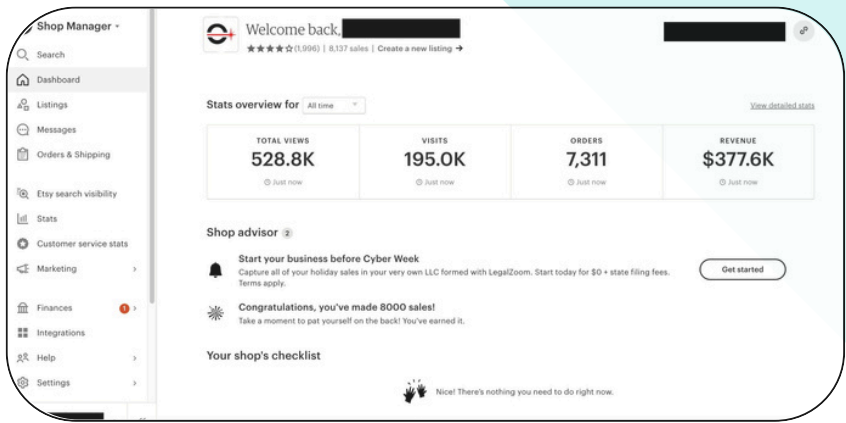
Shop Manager
Search
Dashboard
Listings
Messages
Orders & Shipping
Etsy search visibility
Stats
Customer service stats
Marketing
Finances 1
Integrations
Help
Settings

Welcome back, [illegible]
★★★★☆(1,996) | 8,137 sales | Create a new listing →

Stats overview for All time
View detailed stats

| TOTAL VIEWS | VISITS | ORDERS | REVENUE |
|---|---|---|---|
| 528.8K | 195.0K | 7,311 | $377.6K |
| Just now | Just now | Just now | Just now |

Shop advisor 2

Start your business before Cyber Week
Capture all of your holiday sales in your very own LLC formed with LegalZoom. Start today for $0 + state filing fees. Terms apply.
Get started

Congratulations, you've made 8000 sales!
Take a moment to pat yourself on the back! You've earned it.

Your shop's checklist

Nice! There's nothing you need to do right now.